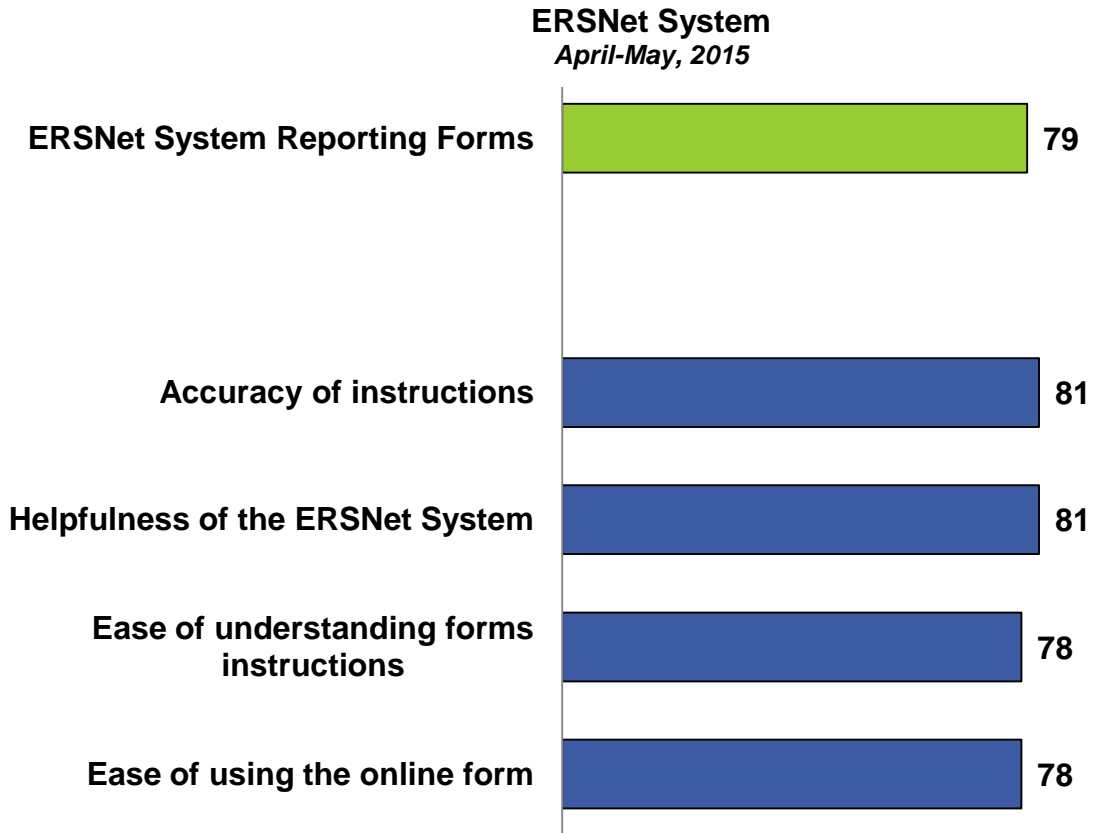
ERSNet System
April-May, 2015

ERSNet System Reporting Forms 79

Accuracy of instructions 81

Helpfulness of the ERSNet System 81

Ease of understanding forms instructions 78

Ease of using the online form 78